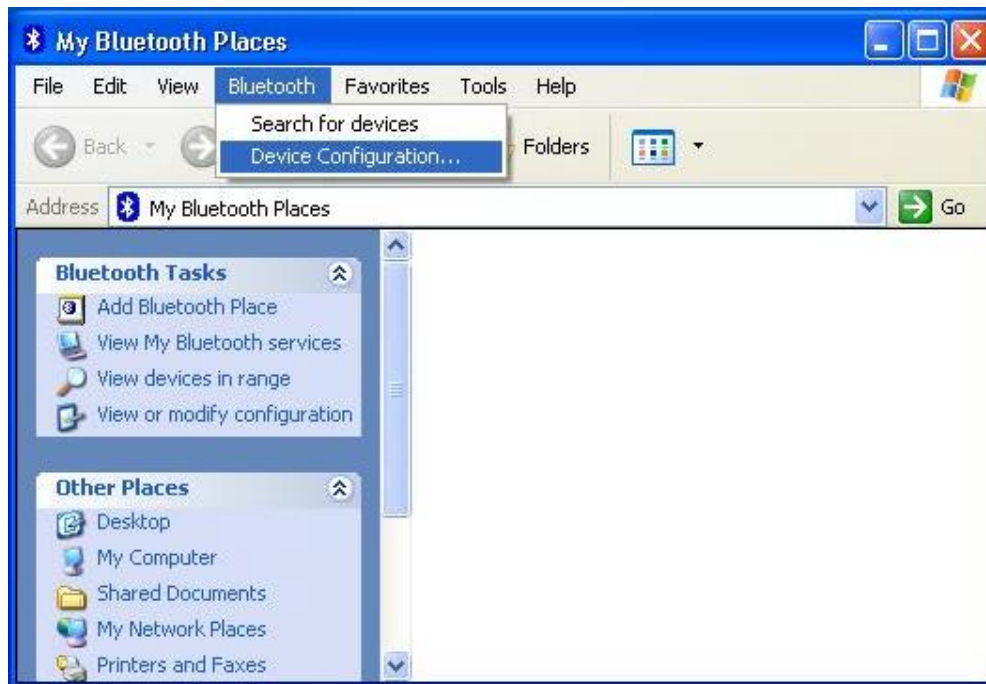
My Bluetooth Places

File Edit View Bluetooth Favorites Tools Help

Search for devices
Device Configuration...

Back Folders

Address My Bluetooth Places Go

Bluetooth Tasks
Add Bluetooth Place
View My Bluetooth services
View devices in range
View or modify configuration

Other Places
Desktop
My Computer
Shared Documents
My Network Places
Printers and Faxes